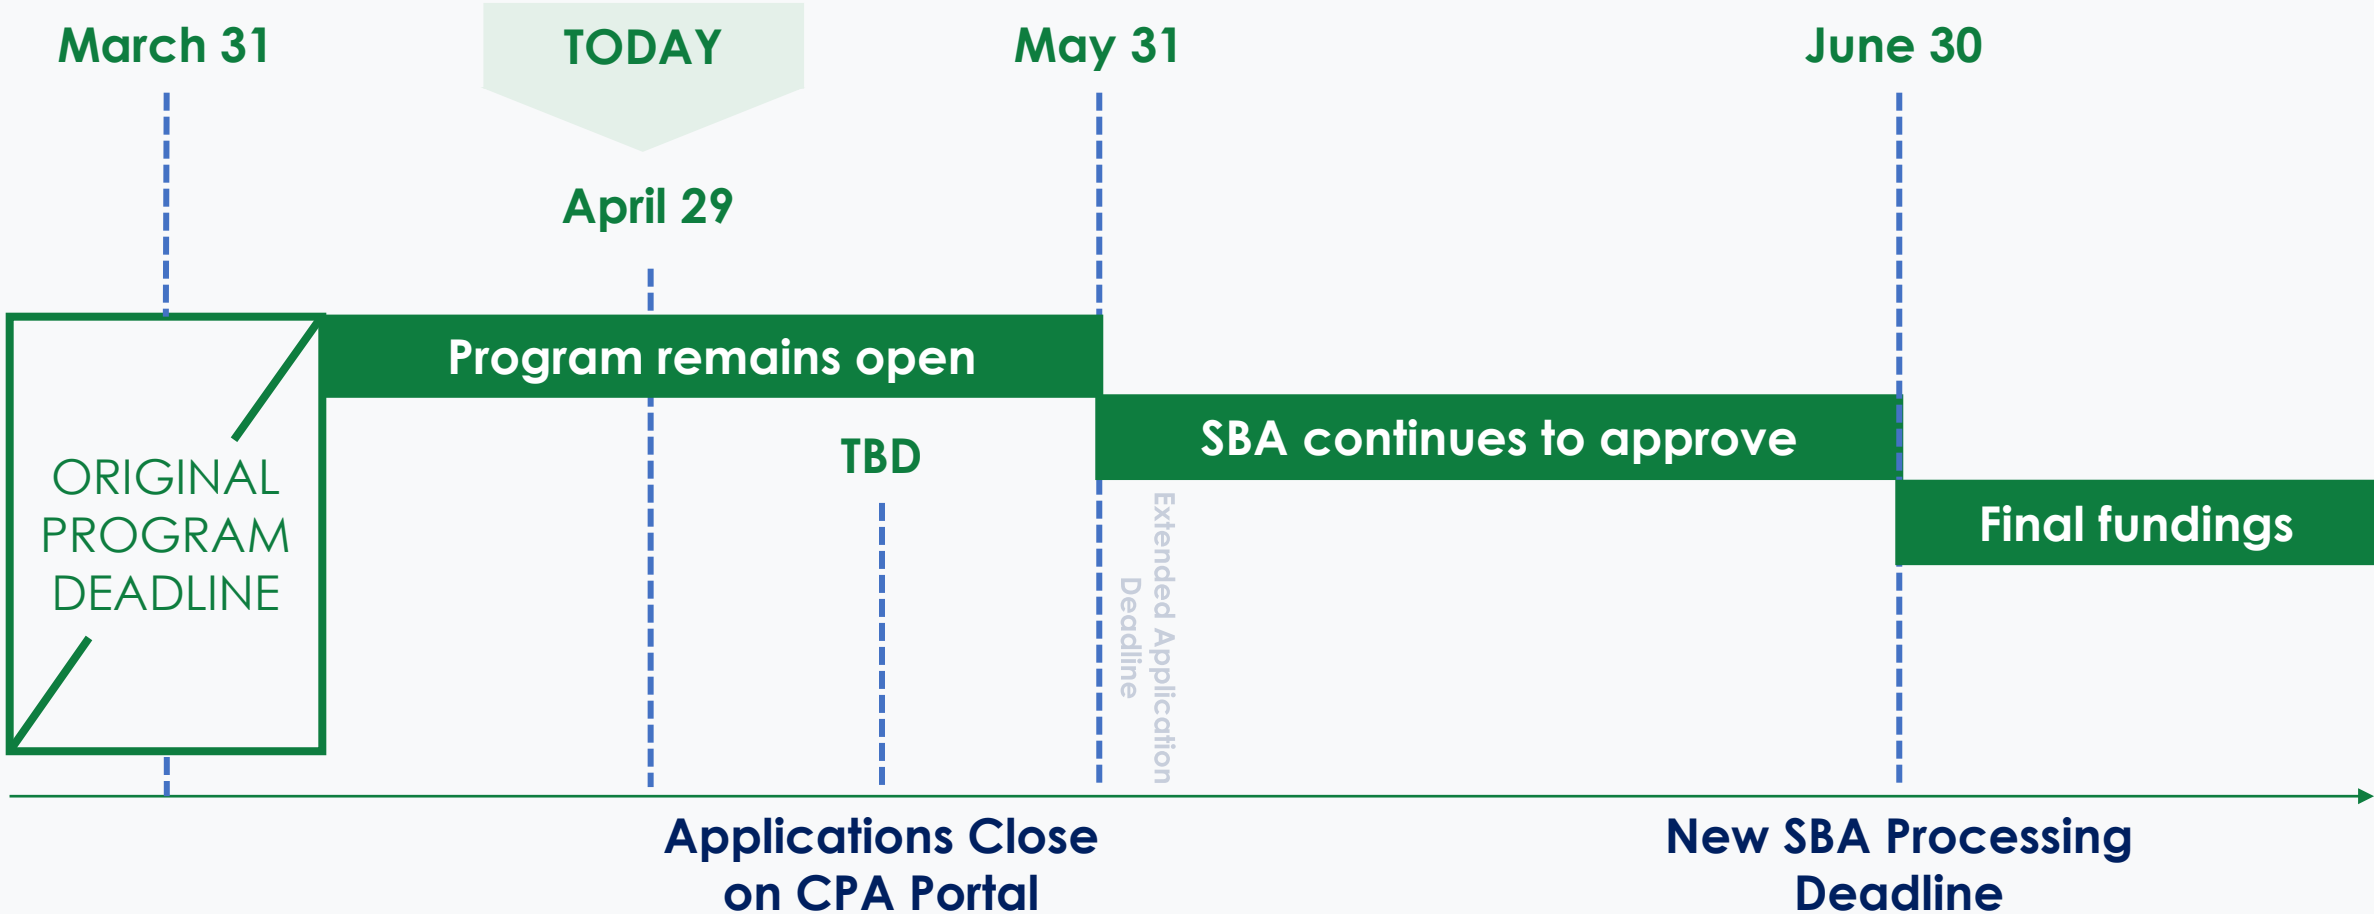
March 31

TODAY

May 31

June 30

April 29

Program remains open

ORIGINAL PROGRAM DEADLINE

TBD

SBA continues to approve

Final fundings

Extended Application Deadline

Applications Close on CPA Portal

New SBA Processing Deadline